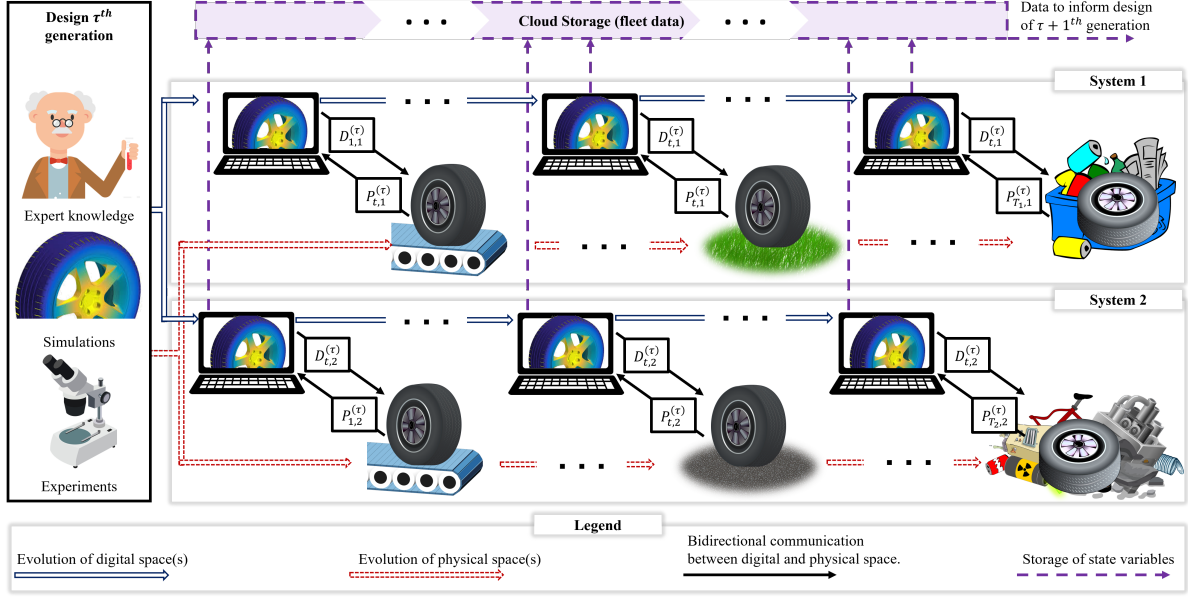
Design $\tau^{th}$ generation

Expert knowledge

Simulations

Experiments

• • •

Cloud Storage (fleet data)

• • •

Data to inform design of $\tau+1^{th}$ generation

System 1

$D_{1,1}^{(\tau)}$

$P_{t,1}^{(\tau)}$

$D_{t,1}^{(\tau)}$

$P_{t,1}^{(\tau)}$

$D_{t,1}^{(\tau)}$

$P_{T_1,1}^{(\tau)}$

System 2

$D_{t,2}^{(\tau)}$

$P_{1,2}^{(\tau)}$

$D_{t,2}^{(\tau)}$

$P_{t,2}^{(\tau)}$

$D_{t,2}^{(\tau)}$

$P_{T_2,2}^{(\tau)}$

Legend

Evolution of digital space(s)

Evolution of physical space(s)

Bidirectional communication between digital and physical space.

Storage of state variables